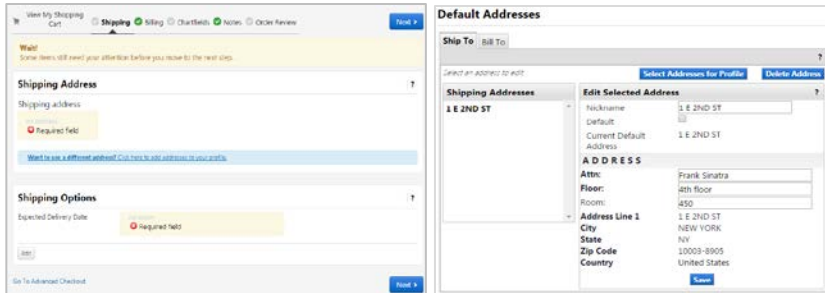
View My Shopping Cart
Shipping
Billing
Chartfields
Notes
Order Review
Next ›

Wait!
Some items still need your attention before you move to the next step.

Shipping Address
?
Shipping address
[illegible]
Required field

Want to use a different address? Click here to add addresses to your profile.

Shipping Options
?
Expected Delivery Date
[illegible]
Required field

Edit

Go To Advanced Checkout
Next ›

Default Addresses

Ship To
Bill To
?
Select an address to edit
Select Addresses for Profile
Delete Address

Shipping Addresses
1 E 2ND ST

Edit Selected Address
?
Nickname
1 E 2ND ST
Default
Current Default Address
1 E 2ND ST
ADDRESS
Attn:
Frank Sinatra
Floor:
4th floor
Room:
450
Address Line 1
1 E 2ND ST
City
NEW YORK
State
NY
Zip Code
10003-8905
Country
United States
Save